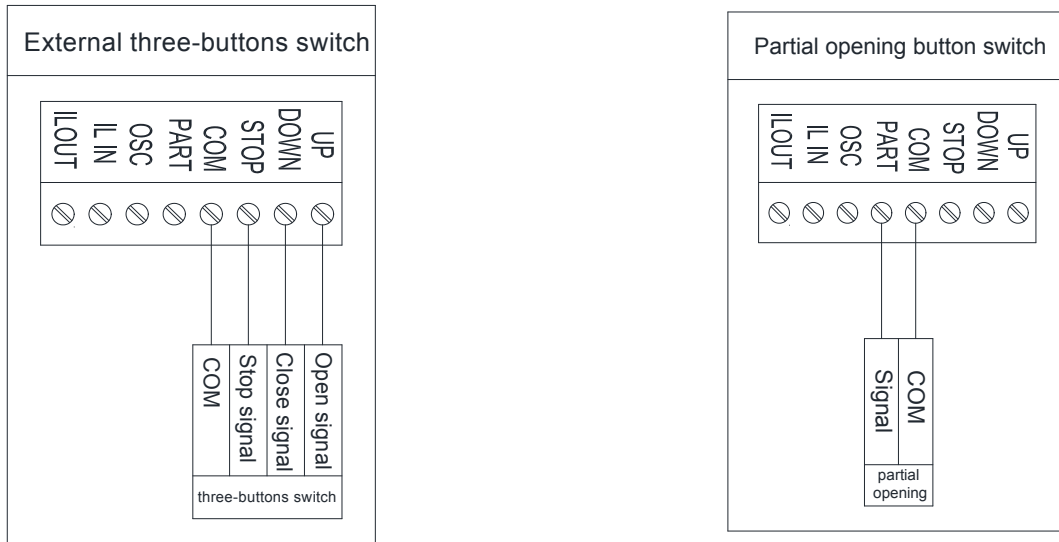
External three-buttons switch

ILOUT
IL IN
OSC
PART
COM
STOP
DOWN
UP

COM
Stop signal
Close signal
Open signal

three-buttons switch

Partial opening button switch

ILOUT
IL IN
OSC
PART
COM
STOP
DOWN
UP

Signal
COM

partial opening